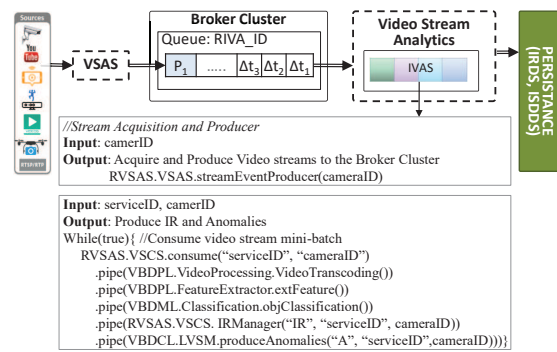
Sources

You Tube

RTSP/RTP

VSAS

Broker Cluster

Queue: RIVA_ID

$P_1$ ..... $\Delta t_3$ $\Delta t_2$ $\Delta t_1$

Video Stream Analytics

IVAS

PERSISTANCE (IRDS, ISDDS)

//Stream Acquisition and Producer
Input: camerID
Output: Acquire and Produce Video streams to the Broker Cluster
RVSAS.VSAS.streamEventProducer(cameraID)

Input: serviceID, camerID
Output: Produce IR and Anomalies
While(true){ //Consume video stream mini-batch
RVSAS.VSCS.consume("serviceID", "cameraID")
.pipe(VBDPL.VideoProcessing.VideoTranscoding())
.pipe(VBDPL.FeatureExtractor.extFeature())
.pipe(VBDML.Classification.objClassification())
.pipe(RVSAS.VSCS. IRManager("IR", "serviceID", cameraID))
.pipe(VBDCL.LVSM.produceAnomalies("A", "serviceID",cameraID))}